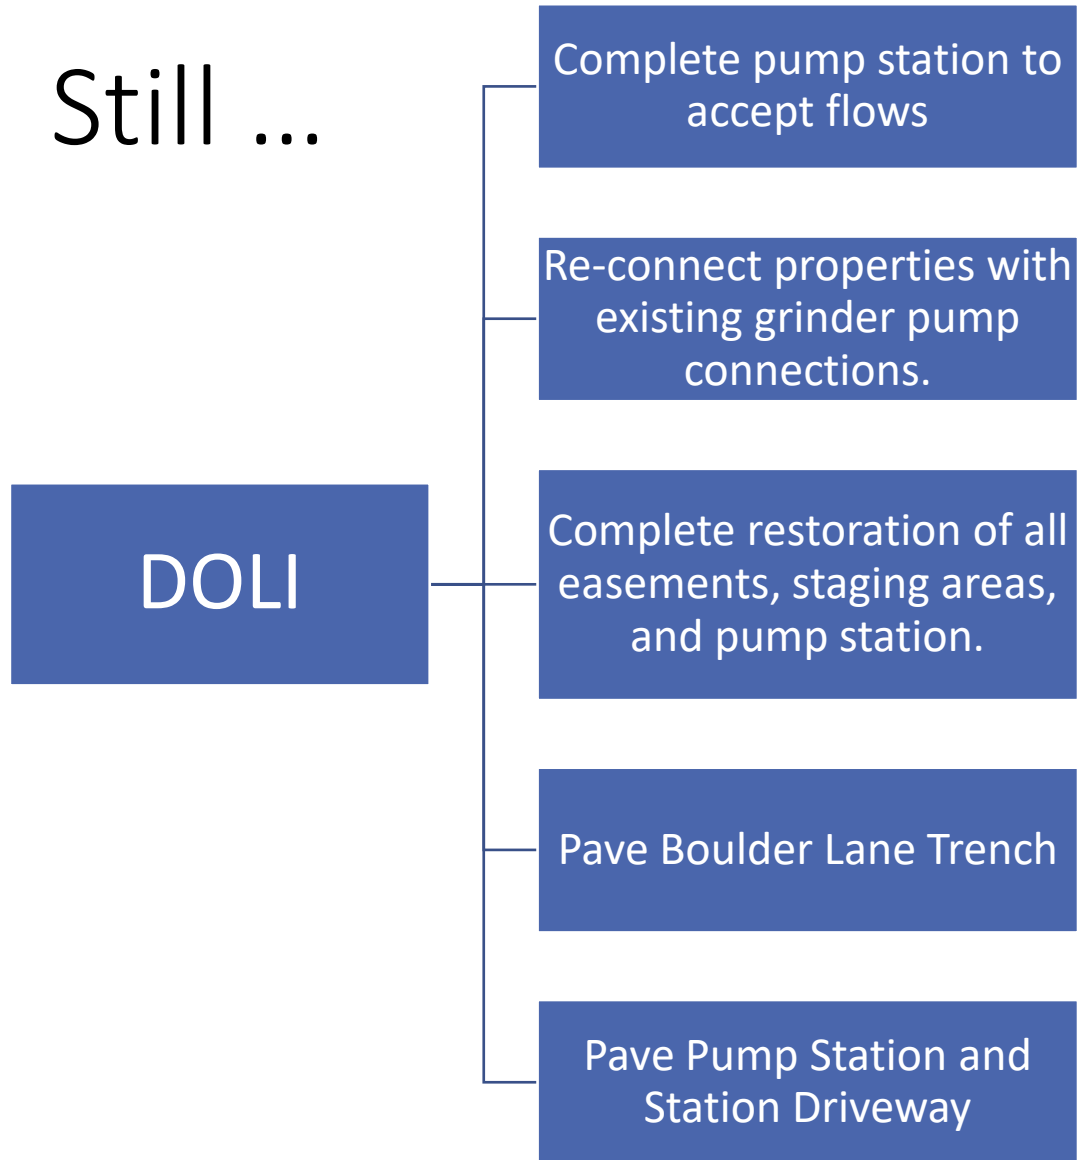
Still …

DOLI

Complete pump station to accept flows

Re-connect properties with existing grinder pump connections.

Complete restoration of all easements, staging areas, and pump station.

Pave Boulder Lane Trench

Pave Pump Station and Station Driveway